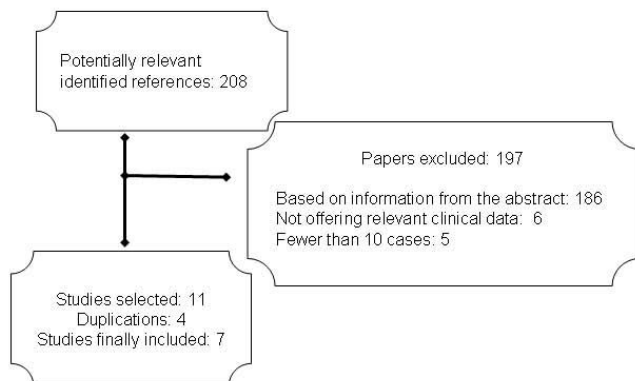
Potentially relevant identified references: 208

Papers excluded: 197

Based on information from the abstract: 186
Not offering relevant clinical data: 6
Fewer than 10 cases: 5

Studies selected: 11
Duplications: 4
Studies finally included: 7